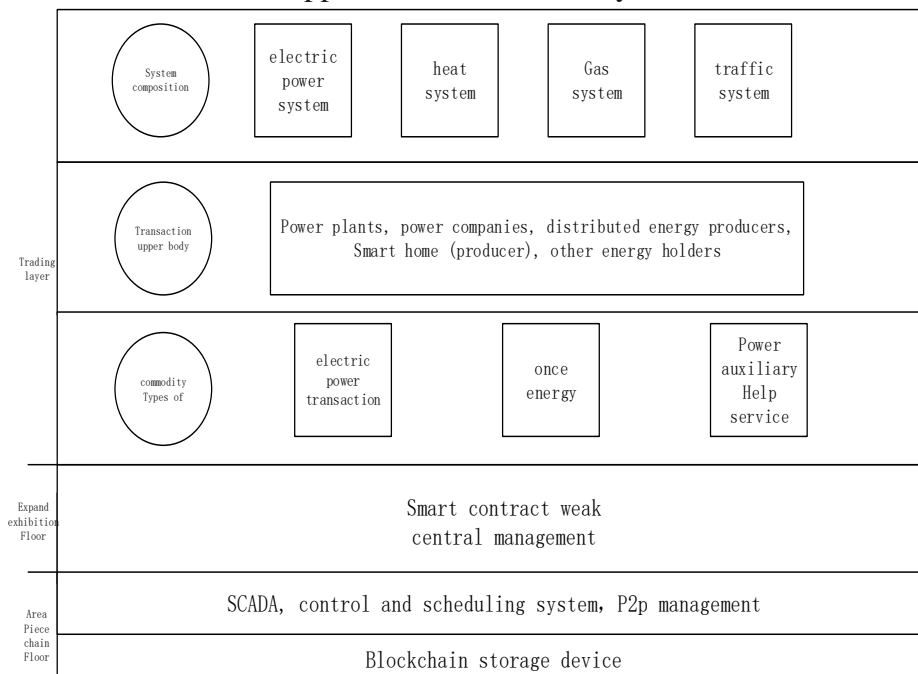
System composition

electric power system

heat system

Gas system

traffic system

Trading layer

Transaction upper body

Power plants, power companies, distributed energy producers, Smart home (producer), other energy holders

commodity Types of

electric power transaction

once energy

Power auxiliary Help service

Expand exhibition Floor

Smart contract weak central management

Area Piece chain Floor

SCADA, control and scheduling system, P2p management

Blockchain storage device